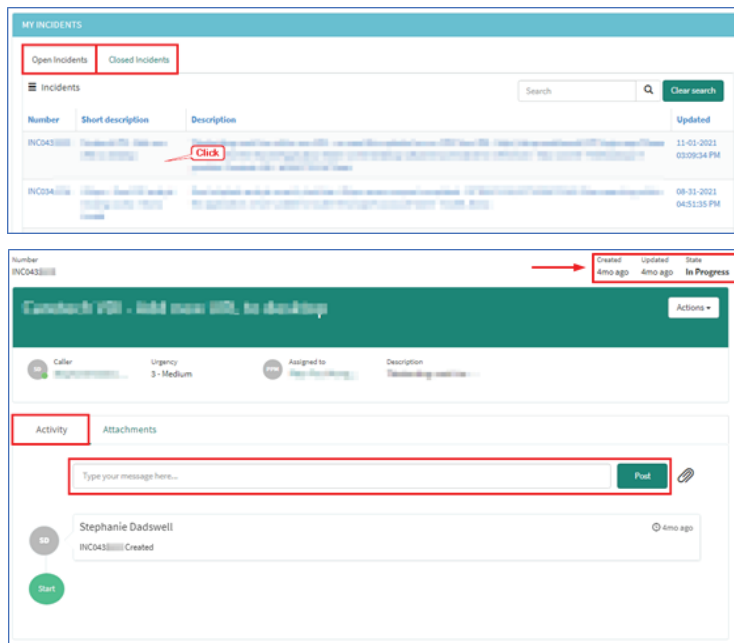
MY INCIDENTS

Open Incidents Closed Incidents

Incidents

Search

Clear search

| Number | Short description | Description | Updated |
|---|---|---|---|
| INC043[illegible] | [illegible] | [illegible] Click | 11-01-2021 03:09:34 PM |
| INC034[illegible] | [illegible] | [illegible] | 08-31-2021 04:51:55 PM |

Number
INC043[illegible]

Created 4mo ago Updated 4mo ago State In Progress

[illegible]

Actions

SD Caller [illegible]

Urgency 3 - Medium

Assigned to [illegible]

Description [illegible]

Activity Attachments

Type your message here...

Post

SD

Stephanie Dadswell

4mo ago

INC043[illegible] Created

Start